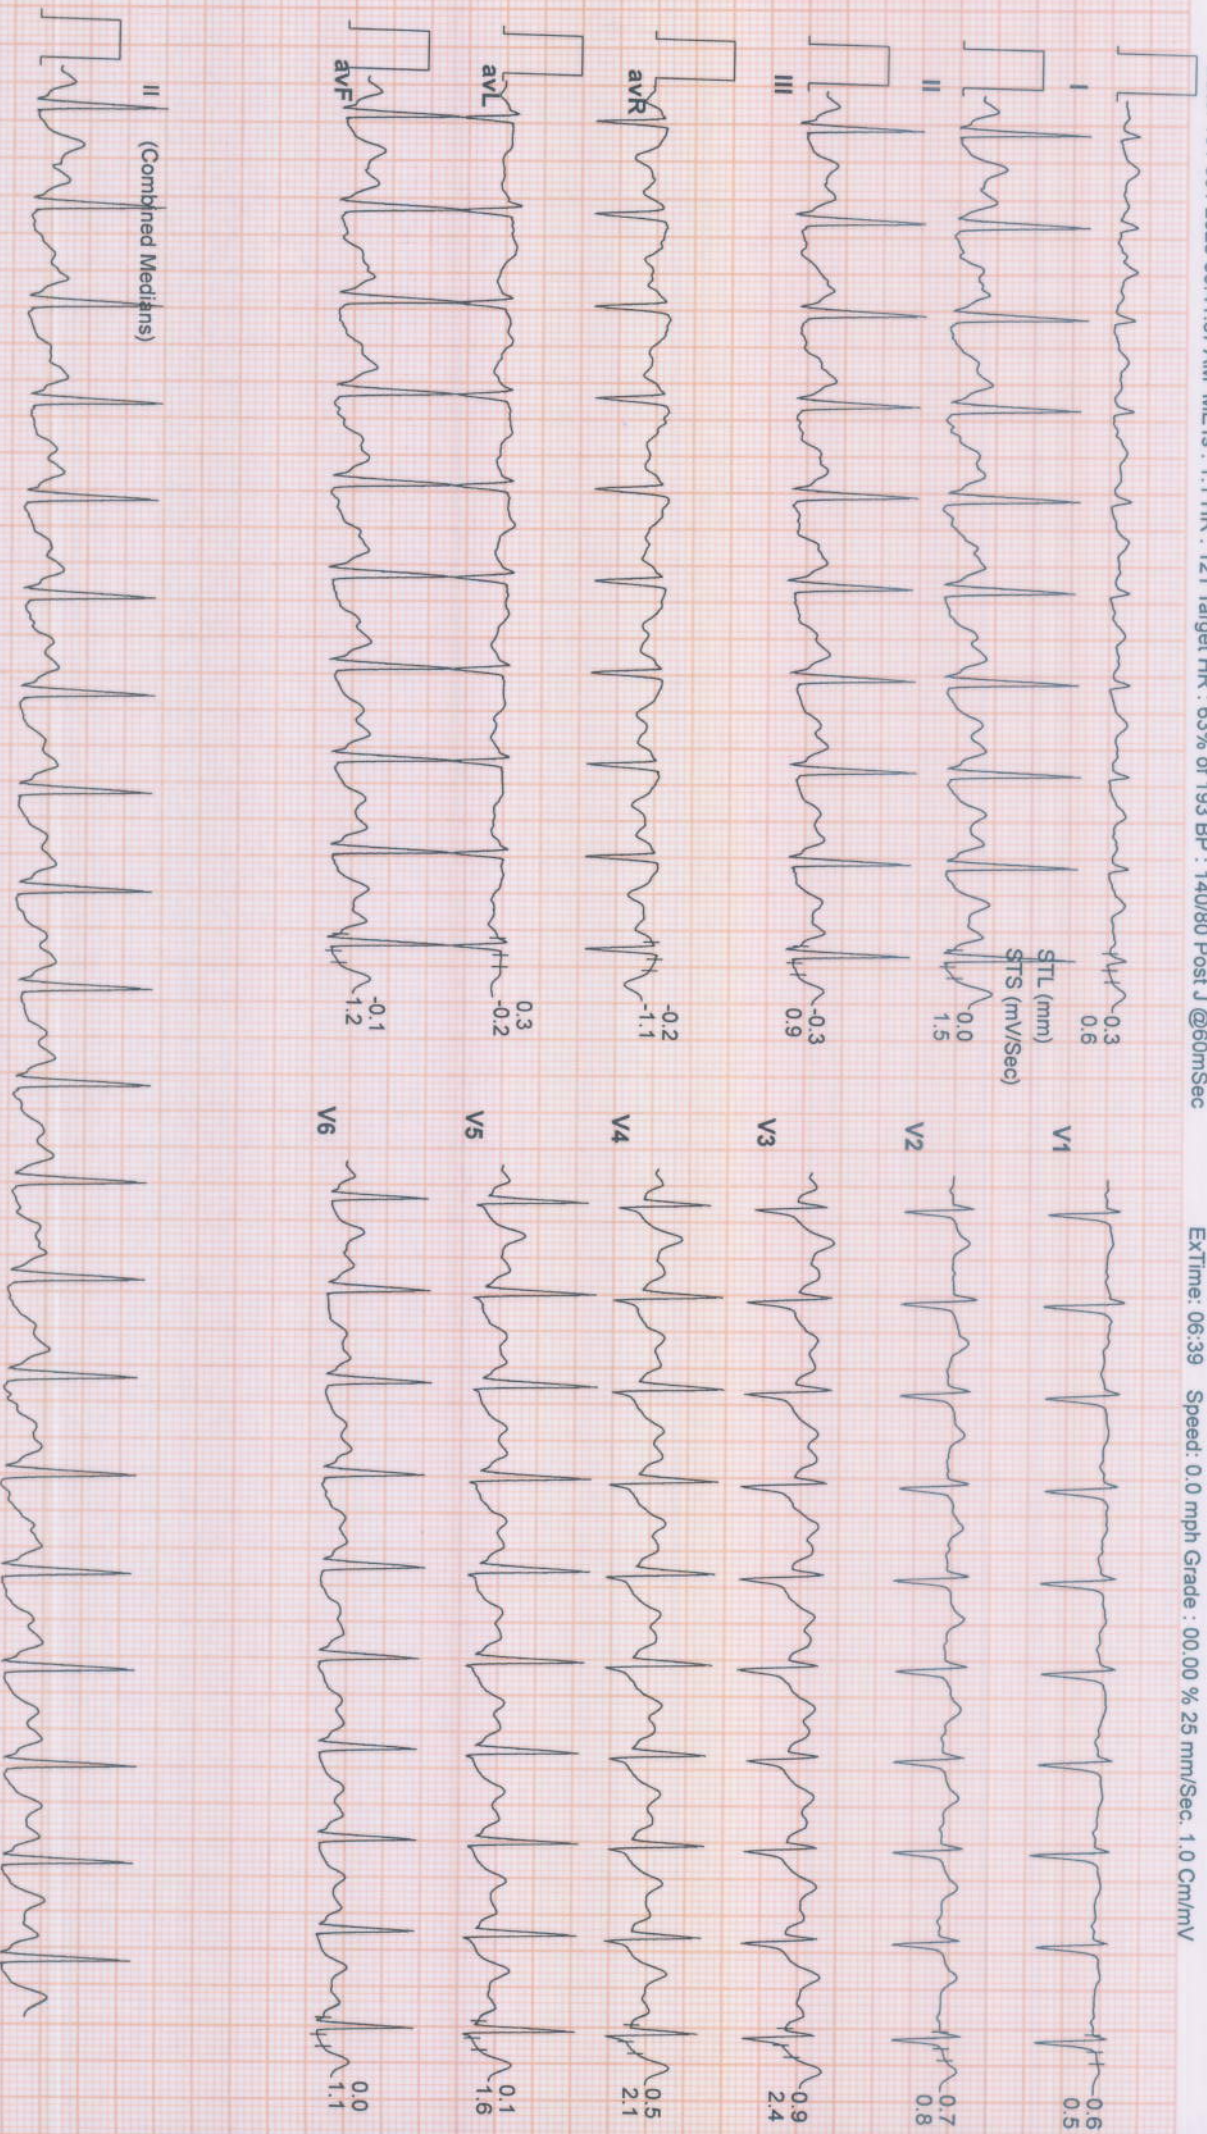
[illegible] 2022 06:?:?? AM METS : ?.? HR : 121 Target HR : 63% of 193 BP : 140/80 Post J @60mSec

ExTime: 06:39 Speed: 0.0 mph Grade : 00.00 % 25 mm/Sec. 1.0 Cm/mV

I
-0.3
0.6

STL (mm)
STS (mV/Sec)

II
0.0
1.5

III
-0.3
0.9

avR
-0.2
-1.1

avL
0.3
-0.2

avF
-0.1
1.2

II (Combined Medians)

V1
-0.6
0.5

V2
-0.7
0.8

V3
0.9
2.4

V4
0.5
2.1

V5
0.1
1.6

V6
0.0
1.1